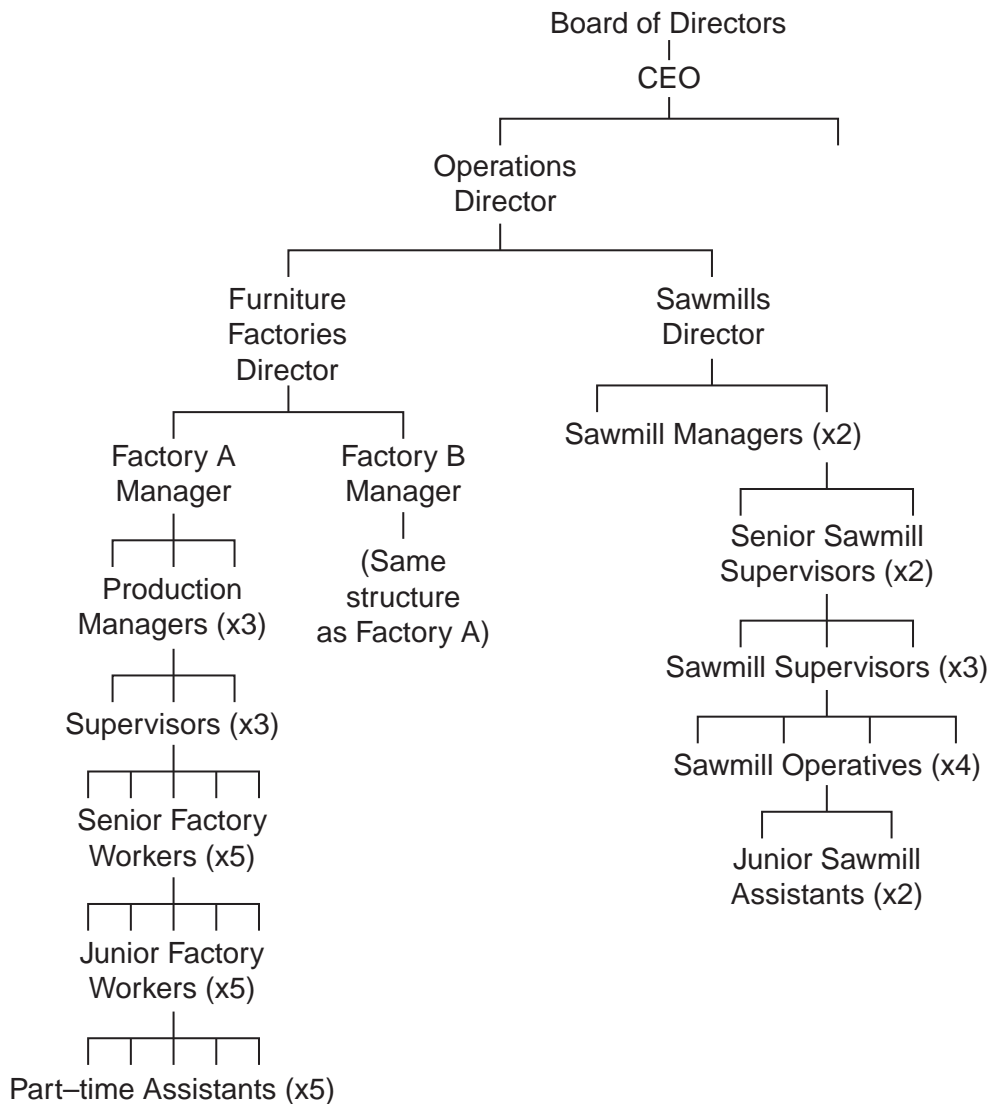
Board of Directors

CEO

Operations Director

Furniture Factories Director

Sawmills Director

Factory A Manager

Factory B Manager

(Same structure as Factory A)

Sawmill Managers (x2)

Production Managers (x3)

Senior Sawmill Supervisors (x2)

Supervisors (x3)

Sawmill Supervisors (x3)

Senior Factory Workers (x5)

Sawmill Operatives (x4)

Junior Sawmill Assistants (x2)

Junior Factory Workers (x5)

Part–time Assistants (x5)